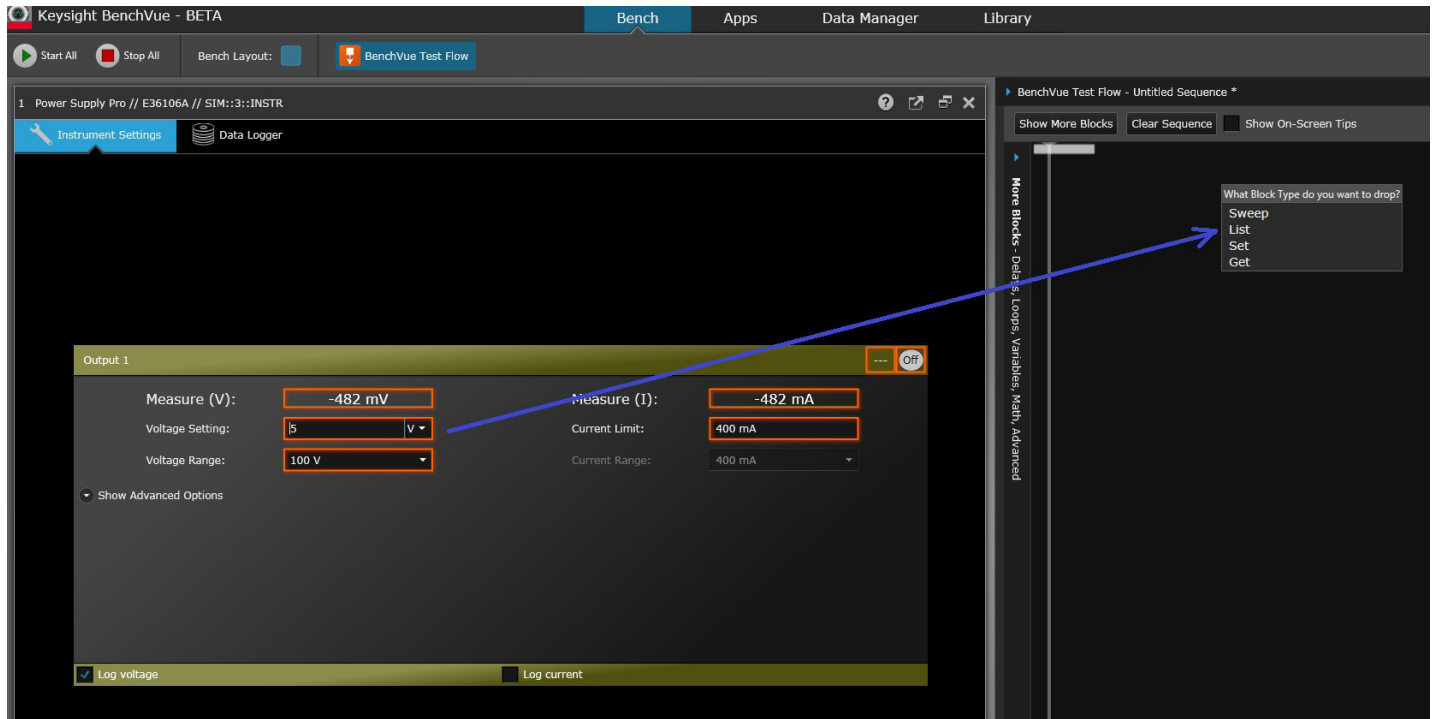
Keysight BenchVue - BETA

Bench Apps Data Manager Library

Start All Stop All Bench Layout: BenchVue Test Flow

1 Power Supply Pro // E36106A // SIM::3::INSTR

Instrument Settings Data Logger

Output 1 --- Off

Measure (V): -482 mV
Voltage Setting: 5 V
Voltage Range: 100 V

Measure (I): -482 mA
Current Limit: 400 mA
Current Range: 400 mA

Show Advanced Options

Log voltage Log current

BenchVue Test Flow - Untitled Sequence *

Show More Blocks Clear Sequence Show On-Screen Tips

More Blocks - Delays, Loops, Variables, Math, Advanced

What Block Type do you want to drop?
Sweep
List
Set
Get